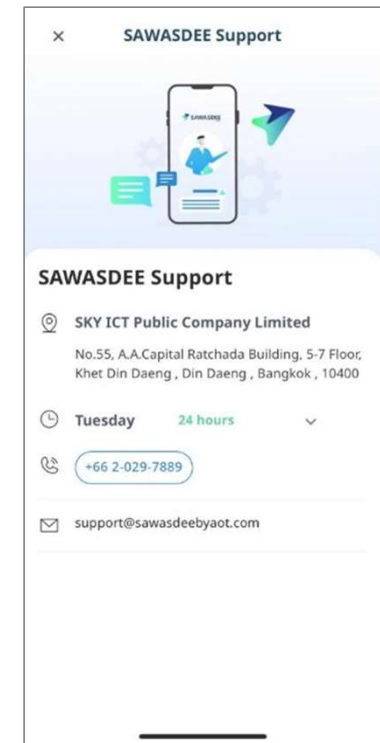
×

SAWASDEE Support

SAWASDEE

SAWASDEE Support

SKY ICT Public Company Limited

No.55, A.A.Capital Ratchada Building, 5-7 Floor, Khet Din Daeng , Din Daeng , Bangkok , 10400

Tuesday 24 hours

+66 2-029-7889

support@sawasdeebyaot.com